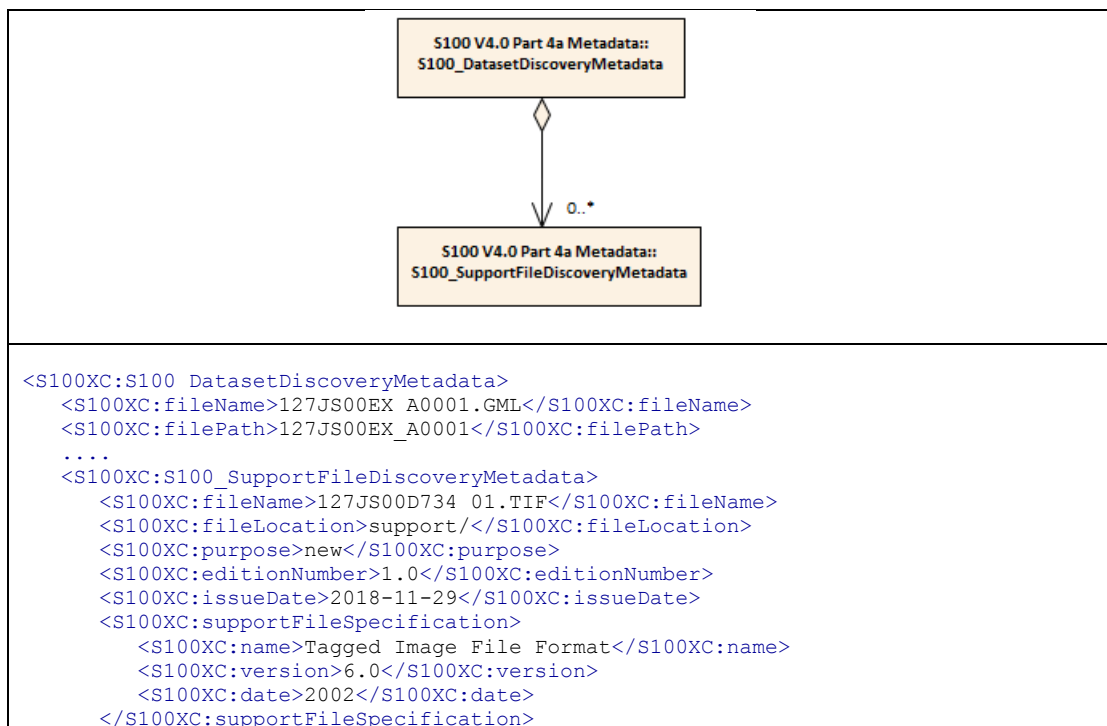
S100 V4.0 Part 4a Metadata::
S100_DatasetDiscoveryMetadata

0..*

S100 V4.0 Part 4a Metadata::
S100_SupportFileDiscoveryMetadata

<S100XC:S100 DatasetDiscoveryMetadata>
<S100XC:fileName>127JS00EX A0001.GML</S100XC:fileName>
<S100XC:filePath>127JS00EX_A0001</S100XC:filePath>
....
<S100XC:S100_SupportFileDiscoveryMetadata>
<S100XC:fileName>127JS00D734 01.TIF</S100XC:fileName>
<S100XC:fileLocation>support/</S100XC:fileLocation>
<S100XC:purpose>new</S100XC:purpose>
<S100XC:editionNumber>1.0</S100XC:editionNumber>
<S100XC:issueDate>2018-11-29</S100XC:issueDate>
<S100XC:supportFileSpecification>
<S100XC:name>Tagged Image File Format</S100XC:name>
<S100XC:version>6.0</S100XC:version>
<S100XC:date>2002</S100XC:date>
</S100XC:supportFileSpecification>